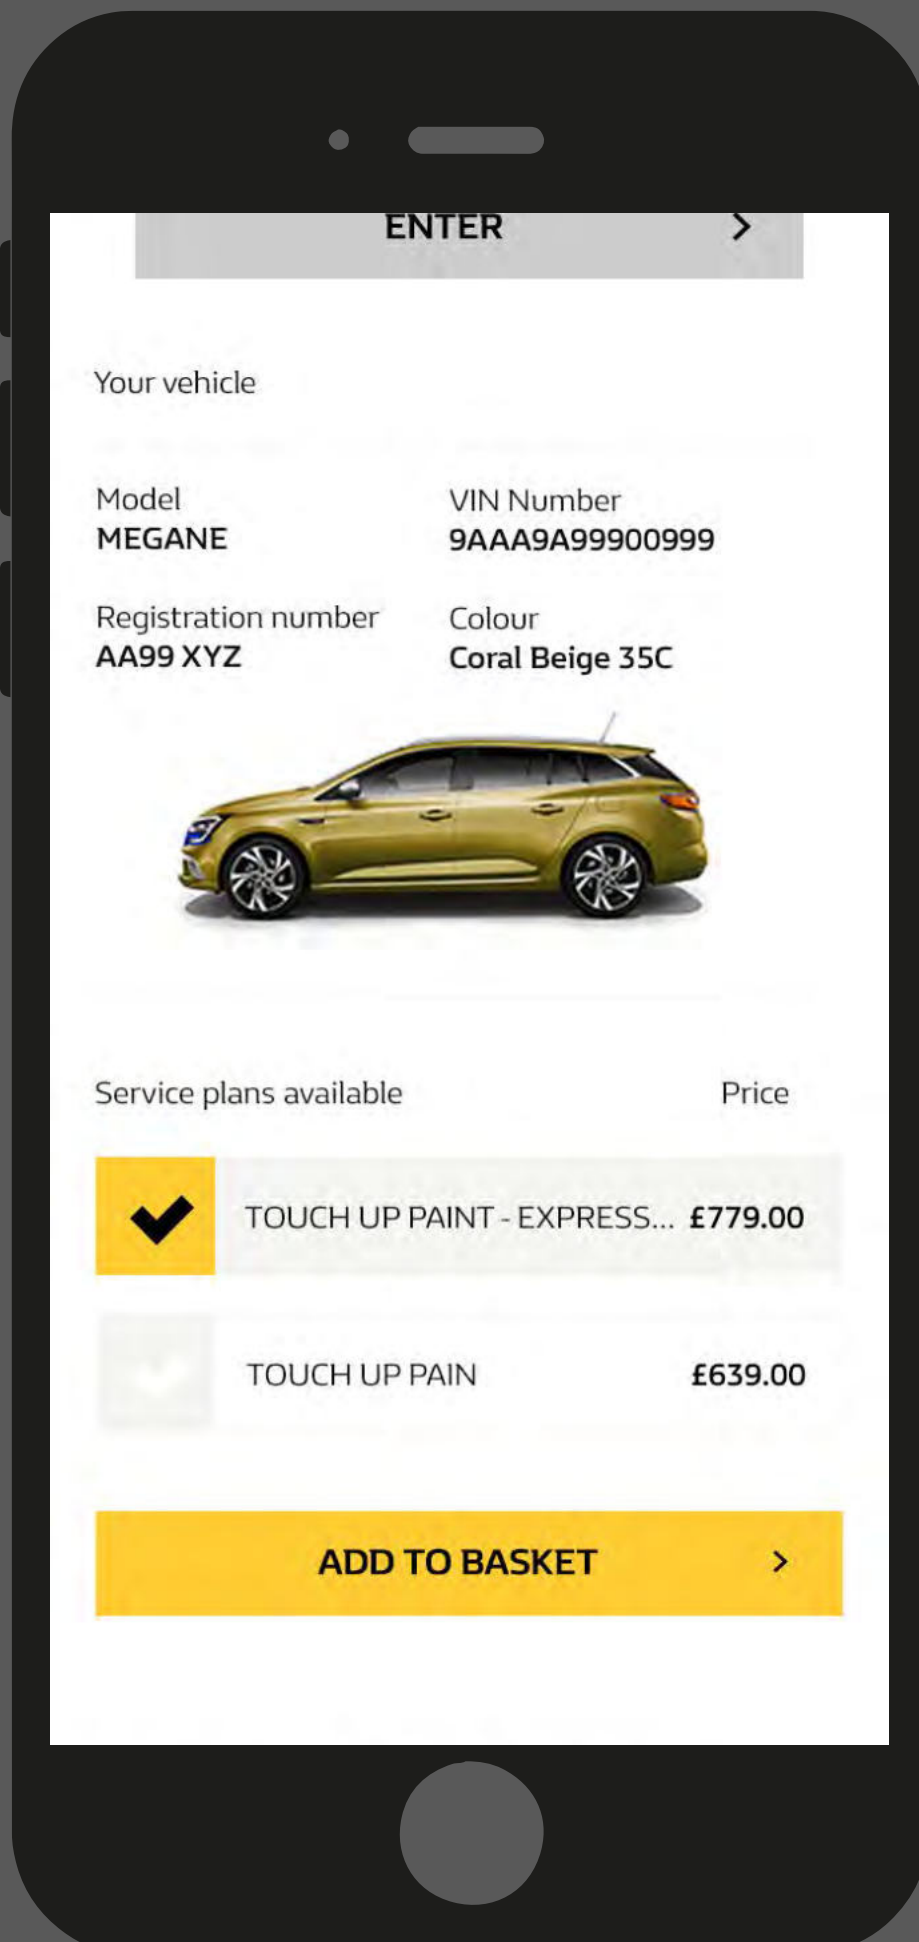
ENTER

Your vehicle

Model
MEGANE

VIN Number
9AAA9A99900999

Registration number
AA99 XYZ

Colour
Coral Beige 35C

Service plans available

Price

TOUCH UP PAINT - EXPRESS... £779.00

TOUCH UP PAIN £639.00

ADD TO BASKET